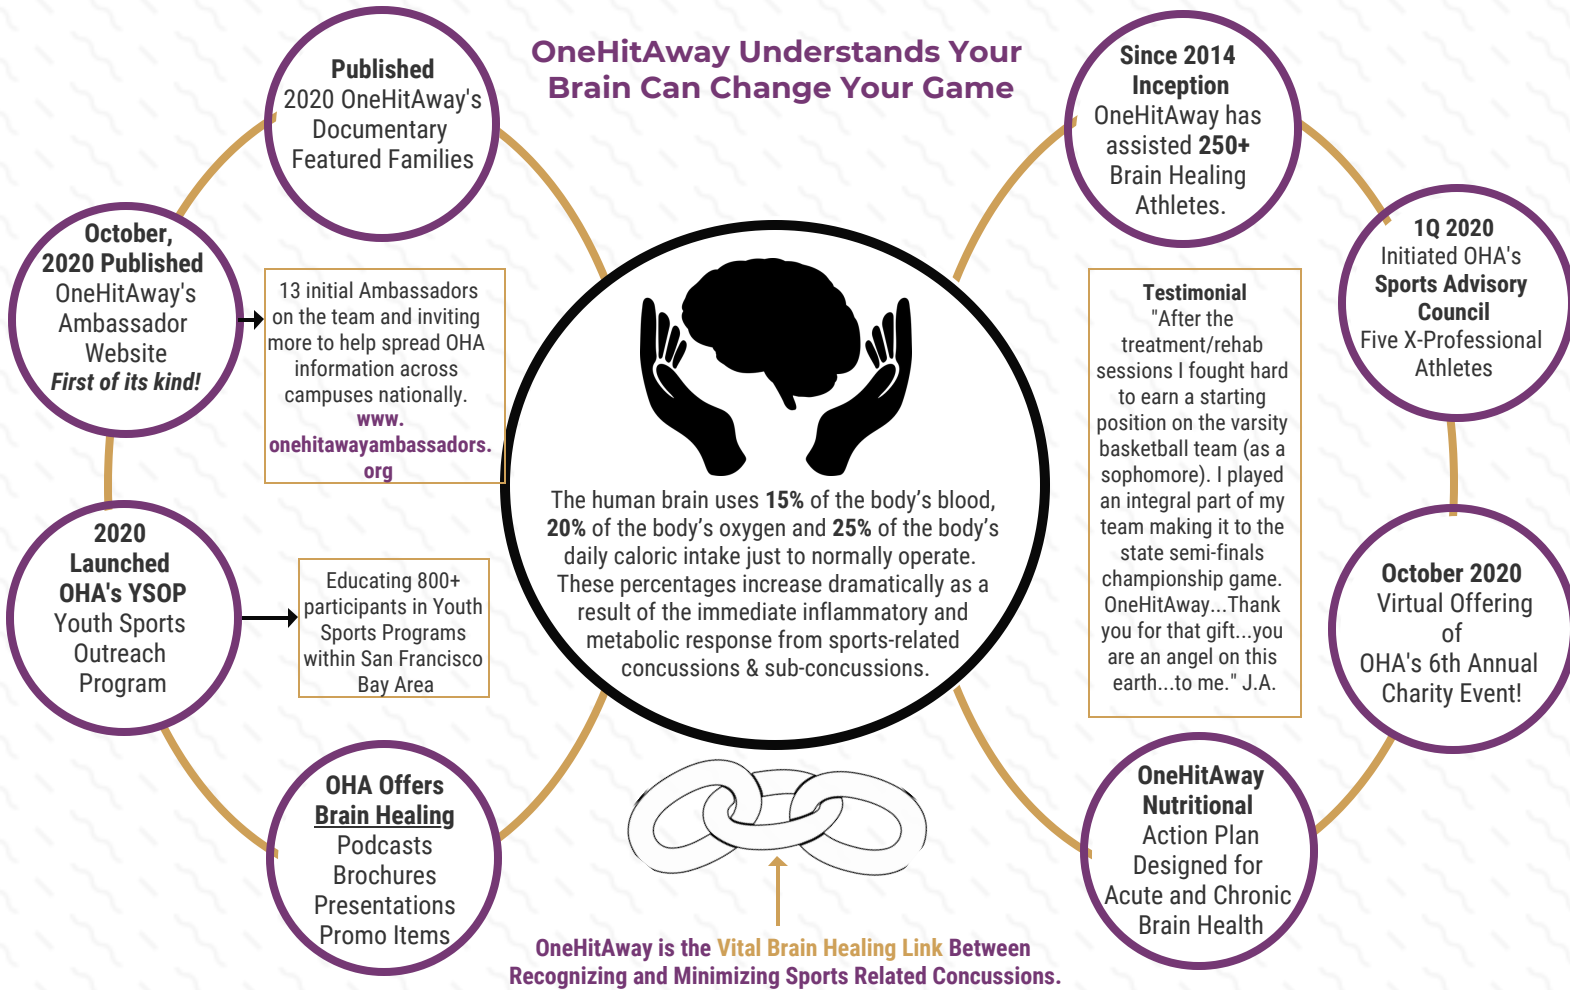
OneHitAway Understands Your Brain Can Change Your Game

Published
2020 OneHitAway's Documentary Featured Families

October, 2020 Published
OneHitAway's Ambassador Website
First of its kind!

13 initial Ambassadors on the team and inviting more to help spread OHA information across campuses nationally.
www.onehitawayambassadors.org

2020 Launched OHA's YSOP
Youth Sports Outreach Program

Educating 800+ participants in Youth Sports Programs within San Francisco Bay Area

OHA Offers
Brain Healing
Podcasts
Brochures
Presentations
Promo Items

The human brain uses 15% of the body's blood, 20% of the body's oxygen and 25% of the body's daily caloric intake just to normally operate. These percentages increase dramatically as a result of the immediate inflammatory and metabolic response from sports-related concussions & sub-concussions.

OneHitAway is the Vital Brain Healing Link Between Recognizing and Minimizing Sports Related Concussions.

Since 2014 Inception
OneHitAway has assisted 250+ Brain Healing Athletes.

1Q 2020
Initiated OHA's
Sports Advisory Council
Five X-Professional Athletes

Testimonial
"After the treatment/rehab sessions I fought hard to earn a starting position on the varsity basketball team (as a sophomore). I played an integral part of my team making it to the state semi-finals championship game. OneHitAway...Thank you for that gift...you are an angel on this earth...to me." J.A.

October 2020
Virtual Offering of
OHA's 6th Annual Charity Event!

OneHitAway Nutritional
Action Plan Designed for Acute and Chronic Brain Health